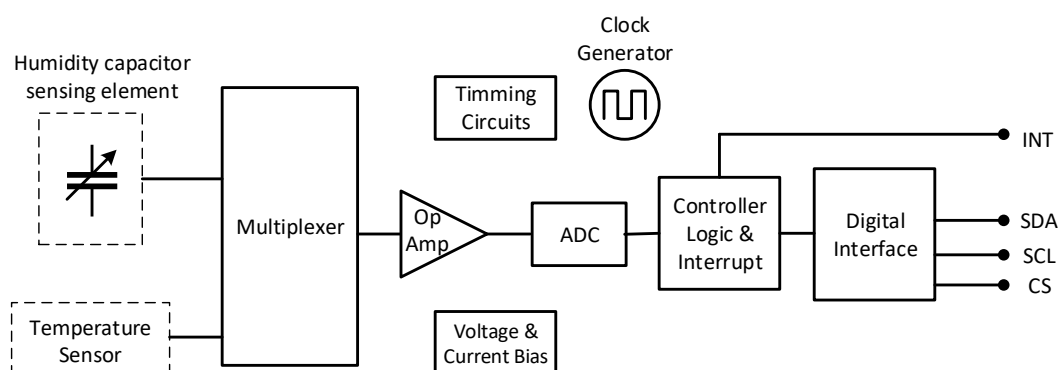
Clock Generator

Humidity capacitor sensing element

Timming Circuits

INT

Multiplexer

Op Amp

ADC

Controller Logic & Interrupt

Digital Interface

SDA

SCL

CS

Temperature Sensor

Voltage & Current Bias